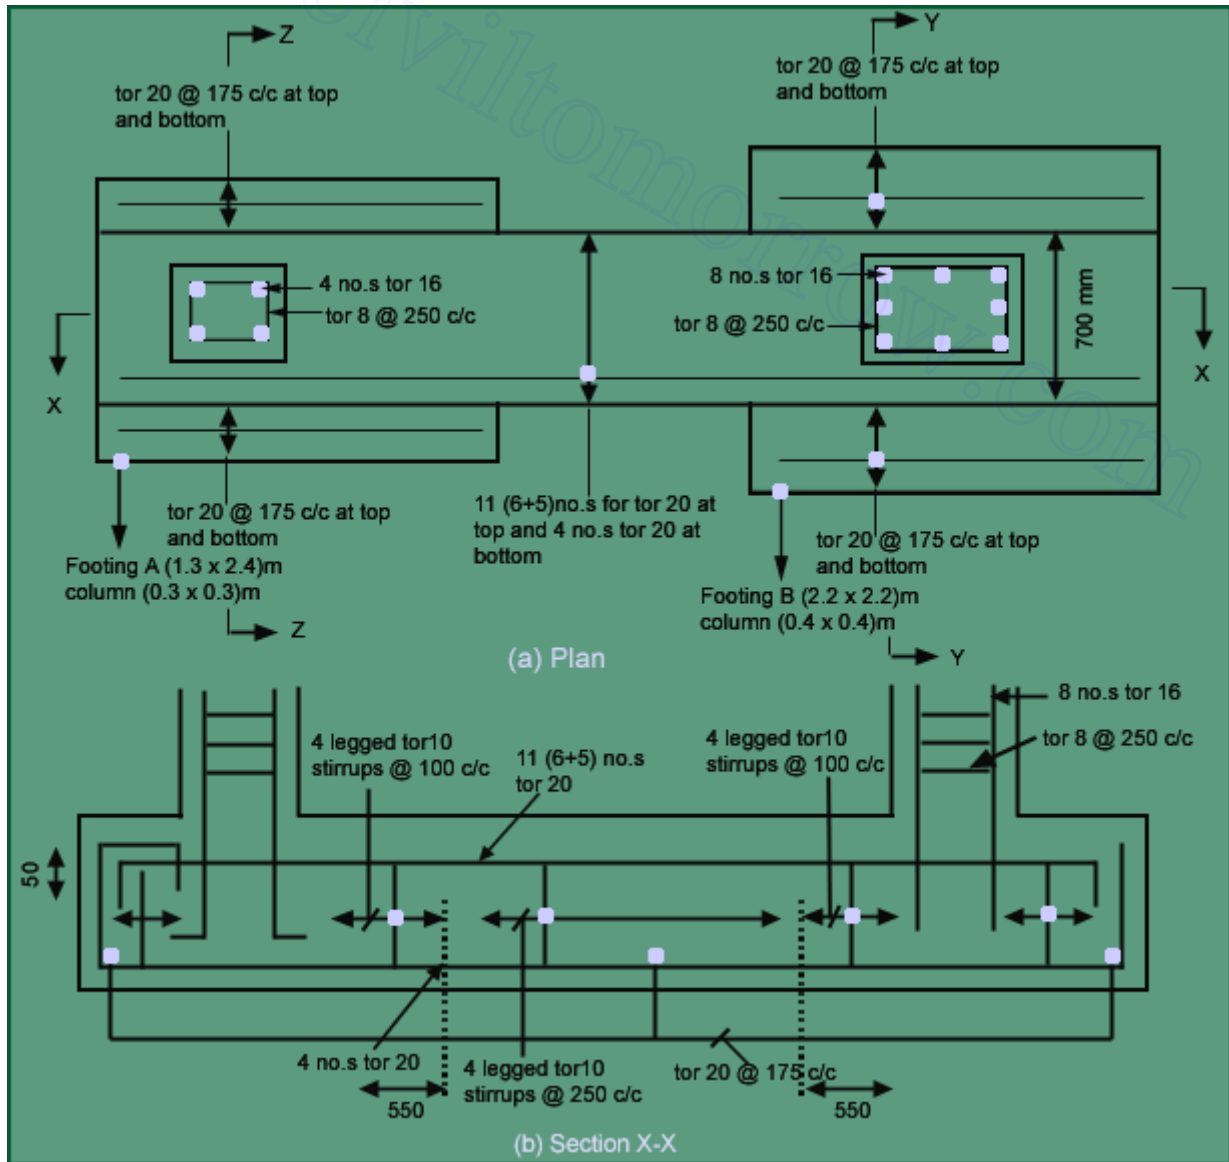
Z

Y

tor 20 @ 175 c/c at top and bottom

tor 20 @ 175 c/c at top and bottom

4 no.s tor 16

tor 8 @ 250 c/c

8 no.s tor 16

tor 8 @ 250 c/c

700 mm

X

X

tor 20 @ 175 c/c at top and bottom

11 (6+5)no.s for tor 20 at top and 4 no.s tor 20 at bottom

tor 20 @ 175 c/c at top and bottom

Footing A (1.3 x 2.4)m column (0.3 x 0.3)m

Footing B (2.2 x 2.2)m column (0.4 x 0.4)m

Z

Y

(a) Plan

8 no.s tor 16

tor 8 @ 250 c/c

4 legged tor10 stirrups @ 100 c/c

11 (6+5) no.s tor 20

4 legged tor10 stirrups @ 100 c/c

50

4 no.s tor 20

4 legged tor10 stirrups @ 250 c/c

tor 20 @ 175 c/c

550

550

(b) Section X-X

civiltomorrow.com